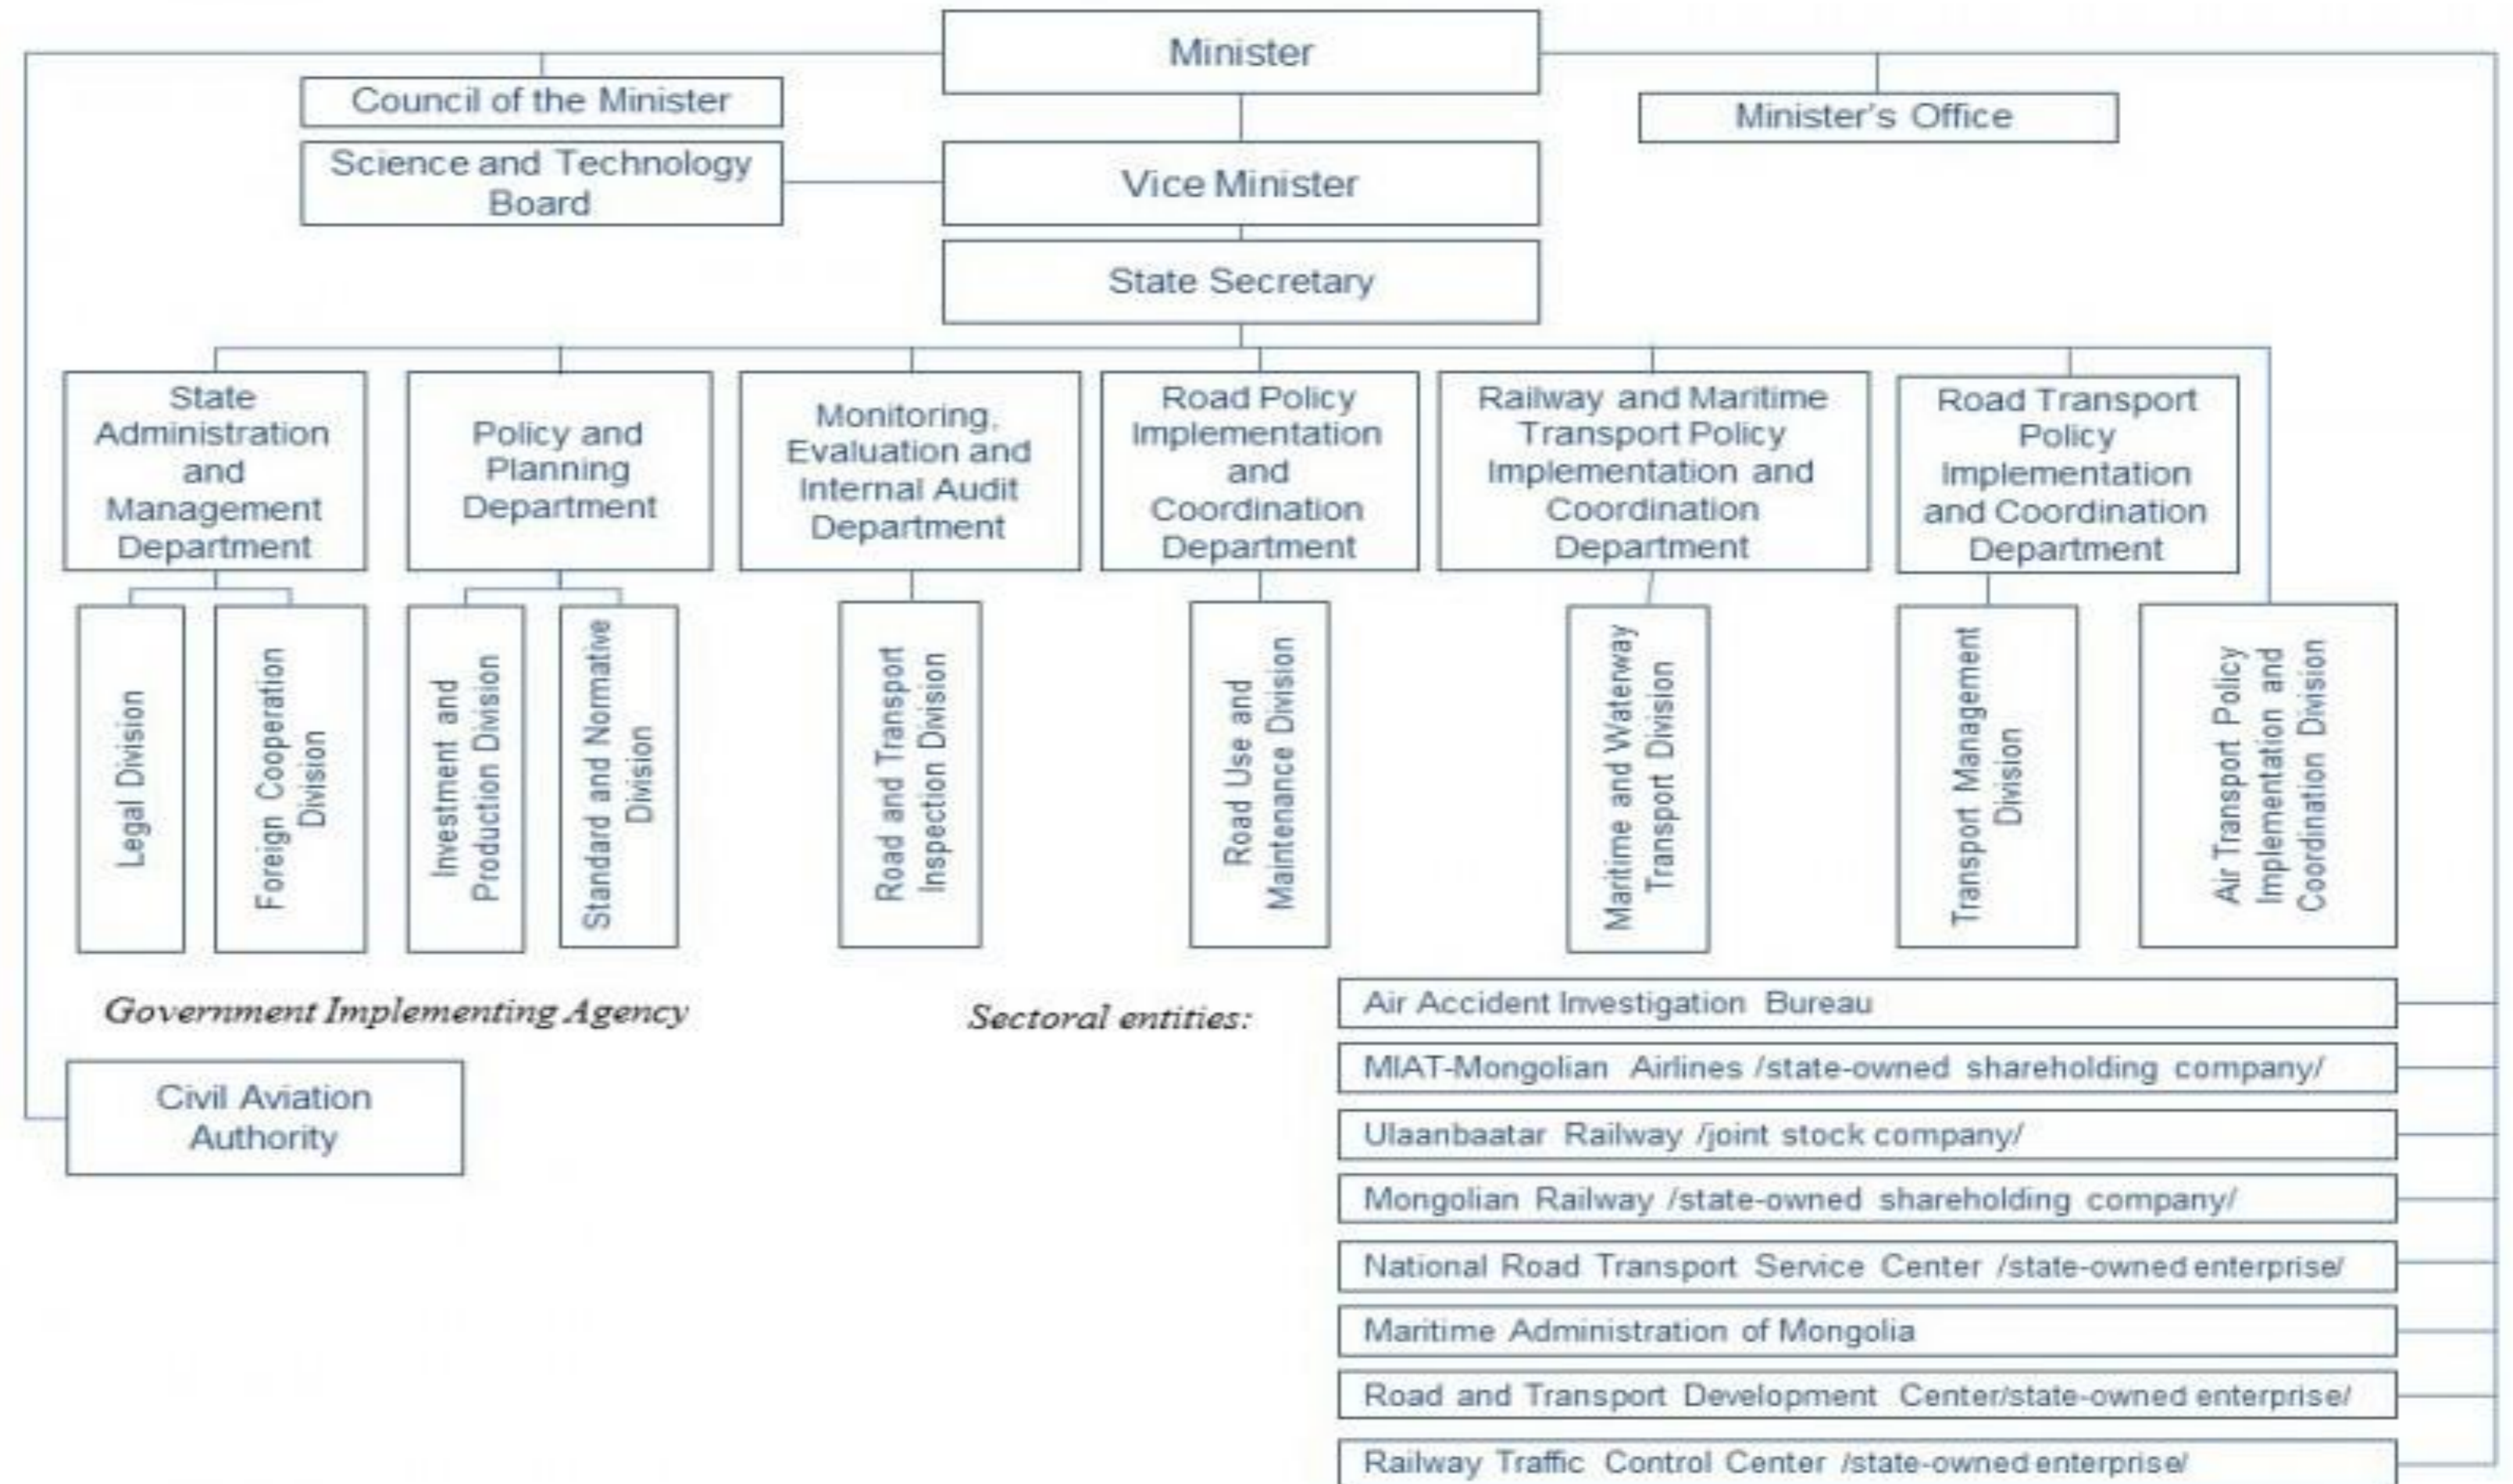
Minister

Council of the Minister

Minister's Office

Science and Technology Board

Vice Minister

State Secretary

State Administration and Management Department

Policy and Planning Department

Monitoring, Evaluation and Internal Audit Department

Road Policy Implementation and Coordination Department

Railway and Maritime Transport Policy Implementation and Coordination Department

Road Transport Policy Implementation and Coordination Department

Legal Division

Foreign Cooperation Division

Investment and Production Division

Standard and Normative Division

Road and Transport Inspection Division

Road Use and Maintenance Division

Maritime and Waterway Transport Division

Transport Management Division

Air Transport Policy Implementation and Coordination Division

Government Implementing Agency

Civil Aviation Authority

Sectoral entities:

Air Accident Investigation Bureau

MIAT-Mongolian Airlines /state-owned shareholding company/

Ulaanbaatar Railway /joint stock company/

Mongolian Railway /state-owned shareholding company/

National Road Transport Service Center /state-owned enterprise/

Maritime Administration of Mongolia

Road and Transport Development Center/state-owned enterprise/

Railway Traffic Control Center /state-owned enterprise/